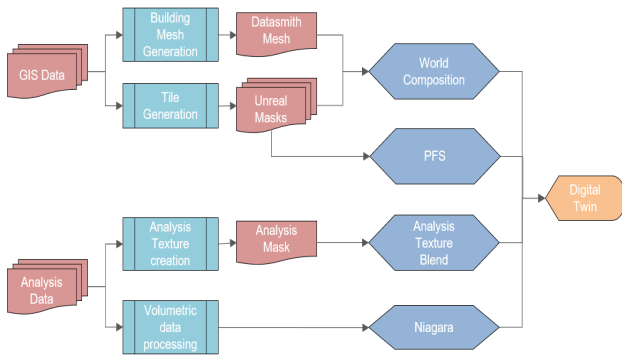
GIS Data

Building Mesh Generation

Datasmith Mesh

Tile Generation

Unreal Masks

World Composition

PFS

Digital Twin

Analysis Data

Analysis Texture creation

Analysis Mask

Analysis Texture Blend

Volumetric data processing

Niagara